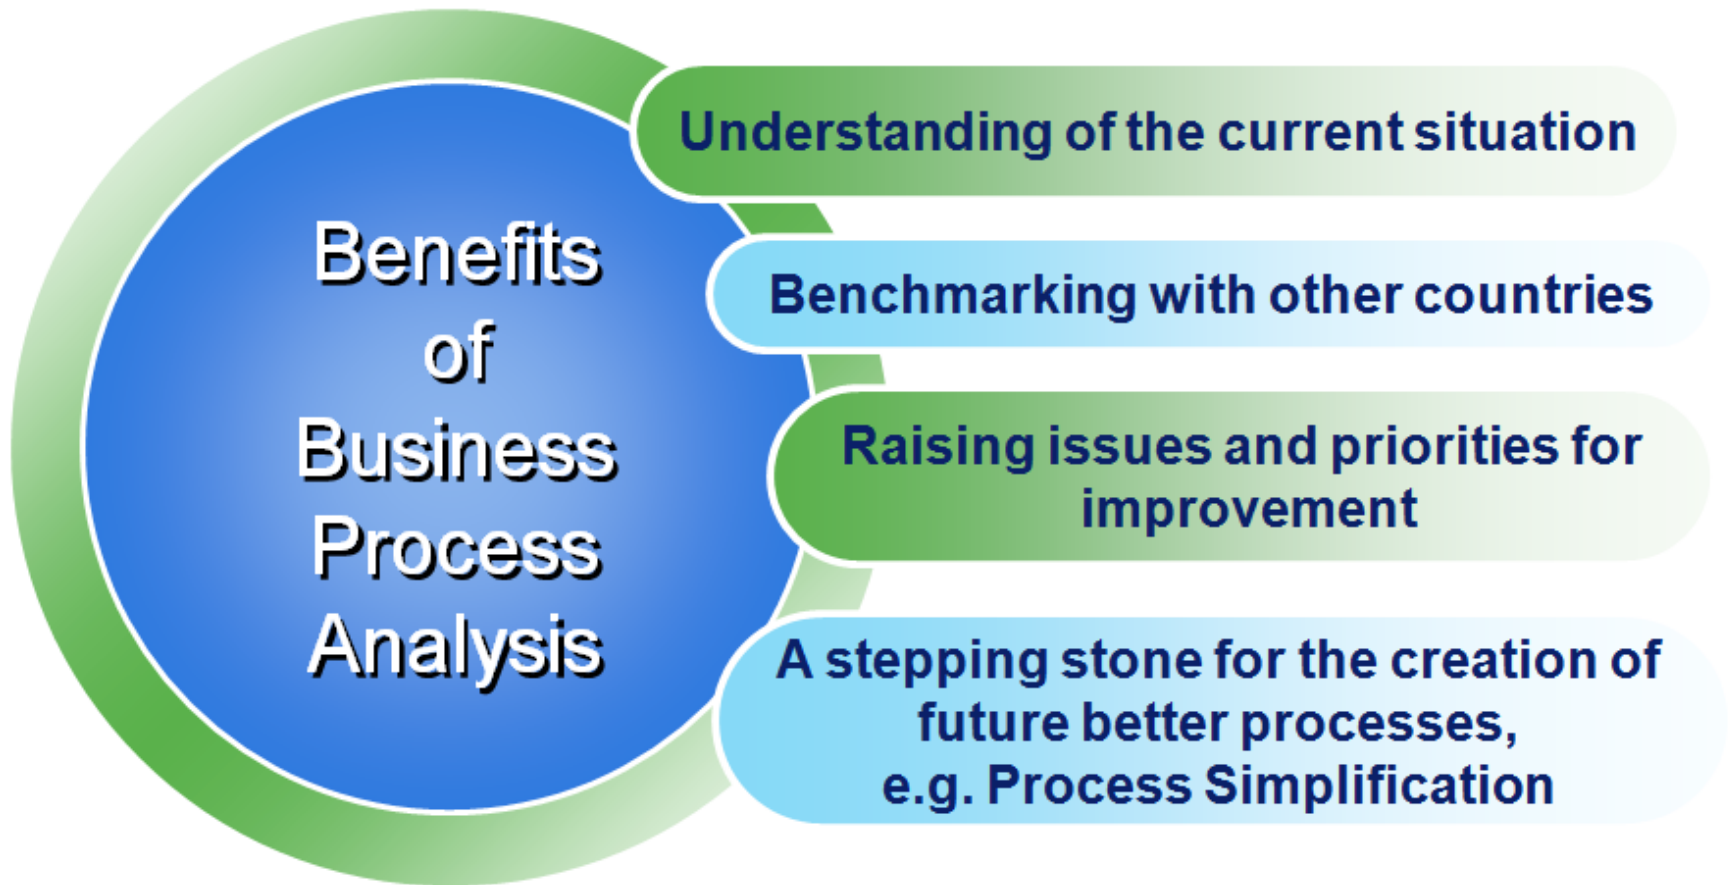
Benefits of Business Process Analysis

Understanding of the current situation

Benchmarking with other countries

Raising issues and priorities for improvement

A stepping stone for the creation of future better processes, e.g. Process Simplification